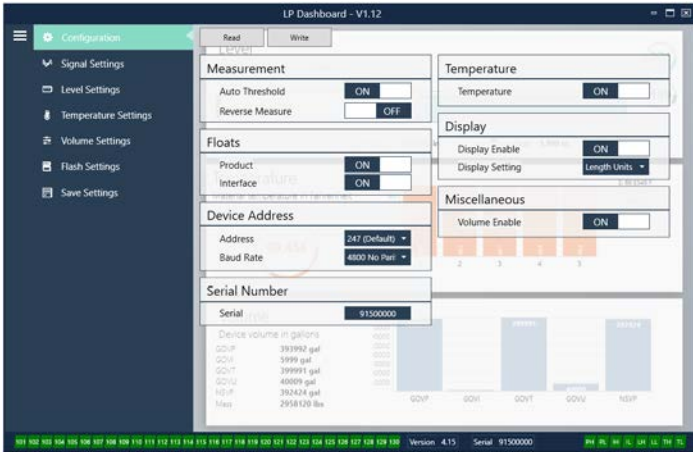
LP Dashboard - V1.12

Configuration
Signal Settings
Level Settings
Temperature Settings
Volume Settings
Flash Settings
Save Settings

Read
Write

Measurement
Auto Threshold ON
Reverse Measure OFF

Floats
Product ON
Interface ON

Device Address
Address 247 (Default)
Baud Rate 4800 No Pari

Serial Number
Serial 91500000

Temperature
Temperature ON

Display
Display Enable ON
Display Setting Length Units

Miscellaneous
Volume Enable ON

Device volume in gallons
GOVP 393992 gal
GOVI 5999 gal
GOVT 399991 gal
GOVU 40009 gal
NSVP 392424 gal
Mass 2958120 lbs

GOVP GOVI GOVT GOVU NSVP

Version 4.15 Serial 91500000